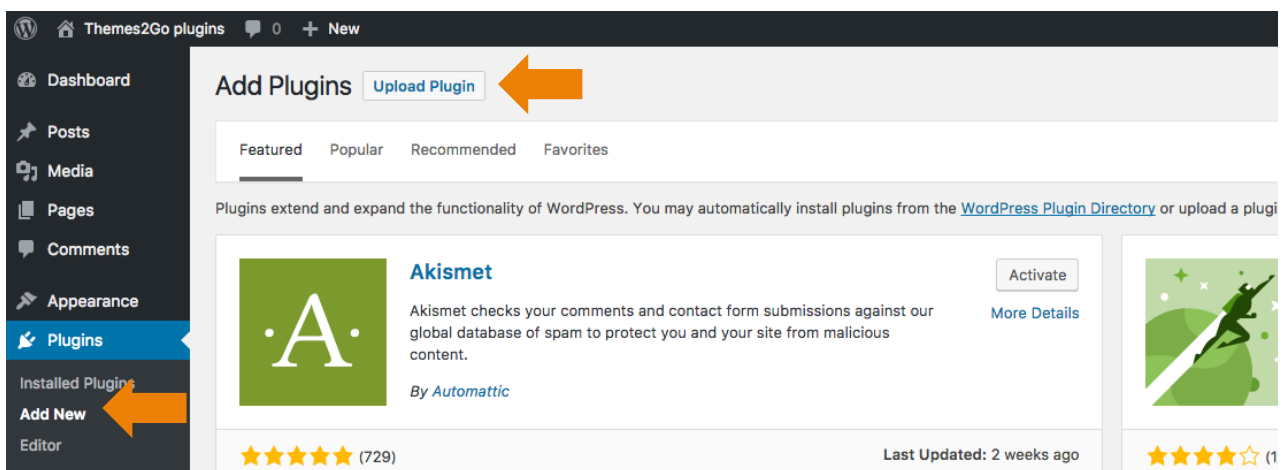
Themes2Go plugins 0 New

Dashboard

Posts

Media

Pages

Comments

Appearance

Plugins

Installed Plugins

Add New

Editor

Add Plugins Upload Plugin

Featured Popular Recommended Favorites

Plugins extend and expand the functionality of WordPress. You may automatically install plugins from the WordPress Plugin Directory or upload a plugi

·A·

Akismet

Activate

More Details

Akismet checks your comments and contact form submissions against our global database of spam to protect you and your site from malicious content.

By Automattic

(729)

Last Updated: 2 weeks ago

(1